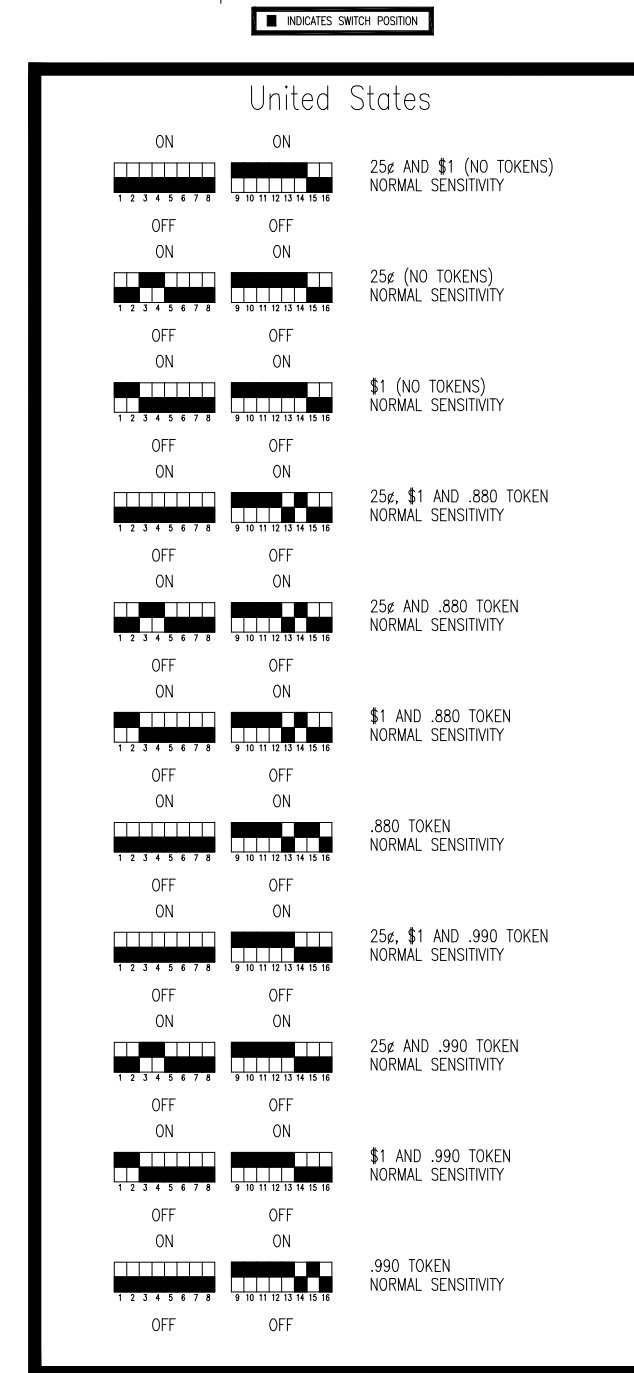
■ INDICATES SWITCH POSITION

United States

ON ON
1 2 3 4 5 6 7 8 9 10 11 12 13 14 15 16
25¢ AND $1 (NO TOKENS)
NORMAL SENSITIVITY
OFF OFF

ON ON
1 2 3 4 5 6 7 8 9 10 11 12 13 14 15 16
25¢ (NO TOKENS)
NORMAL SENSITIVITY
OFF OFF

ON ON
1 2 3 4 5 6 7 8 9 10 11 12 13 14 15 16
$1 (NO TOKENS)
NORMAL SENSITIVITY
OFF OFF

ON ON
1 2 3 4 5 6 7 8 9 10 11 12 13 14 15 16
25¢, $1 AND .880 TOKEN
NORMAL SENSITIVITY
OFF OFF

ON ON
1 2 3 4 5 6 7 8 9 10 11 12 13 14 15 16
25¢ AND .880 TOKEN
NORMAL SENSITIVITY
OFF OFF

ON ON
1 2 3 4 5 6 7 8 9 10 11 12 13 14 15 16
$1 AND .880 TOKEN
NORMAL SENSITIVITY
OFF OFF

ON ON
1 2 3 4 5 6 7 8 9 10 11 12 13 14 15 16
.880 TOKEN
NORMAL SENSITIVITY
OFF OFF

ON ON
1 2 3 4 5 6 7 8 9 10 11 12 13 14 15 16
25¢, $1 AND .990 TOKEN
NORMAL SENSITIVITY
OFF OFF

ON ON
1 2 3 4 5 6 7 8 9 10 11 12 13 14 15 16
25¢ AND .990 TOKEN
NORMAL SENSITIVITY
OFF OFF

ON ON
1 2 3 4 5 6 7 8 9 10 11 12 13 14 15 16
$1 AND .990 TOKEN
NORMAL SENSITIVITY
OFF OFF

ON ON
1 2 3 4 5 6 7 8 9 10 11 12 13 14 15 16
.990 TOKEN
NORMAL SENSITIVITY
OFF OFF